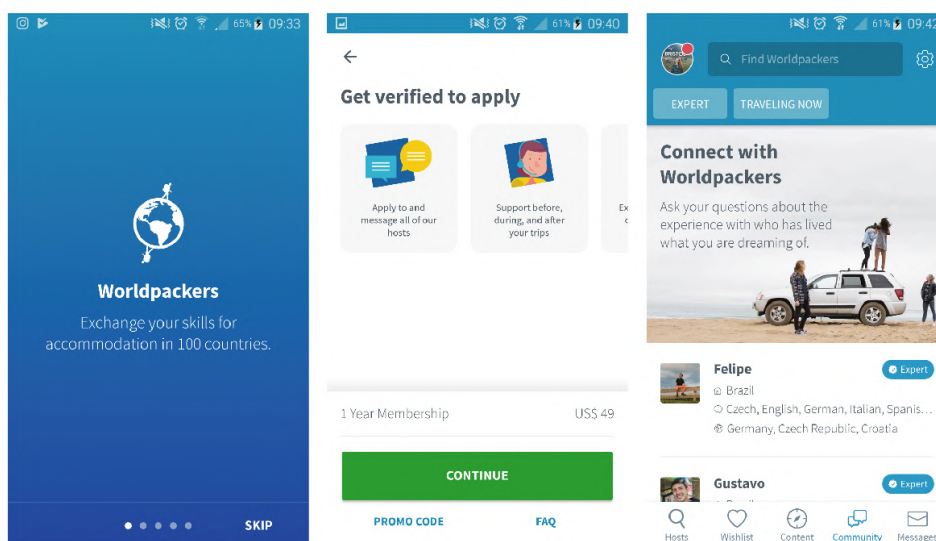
65% 09:33

Worldpackers

Exchange your skills for accommodation in 100 countries.

SKIP

61% 09:40

Get verified to apply

Apply to and message all of our hosts

Support before, during, and after your trips

Ex

1 Year Membership

US$ 49

CONTINUE

PROMO CODE

FAQ

61% 09:42

Find Worldpackers

EXPERT

TRAVELING NOW

Connect with Worldpackers

Ask your questions about the experience with who has lived what you are dreaming of.

Felipe

Expert

Brazil

Czech, English, German, Italian, Spanis…

Germany, Czech Republic, Croatia

Gustavo

Expert

Hosts

Wishlist

Content

Community

Messages